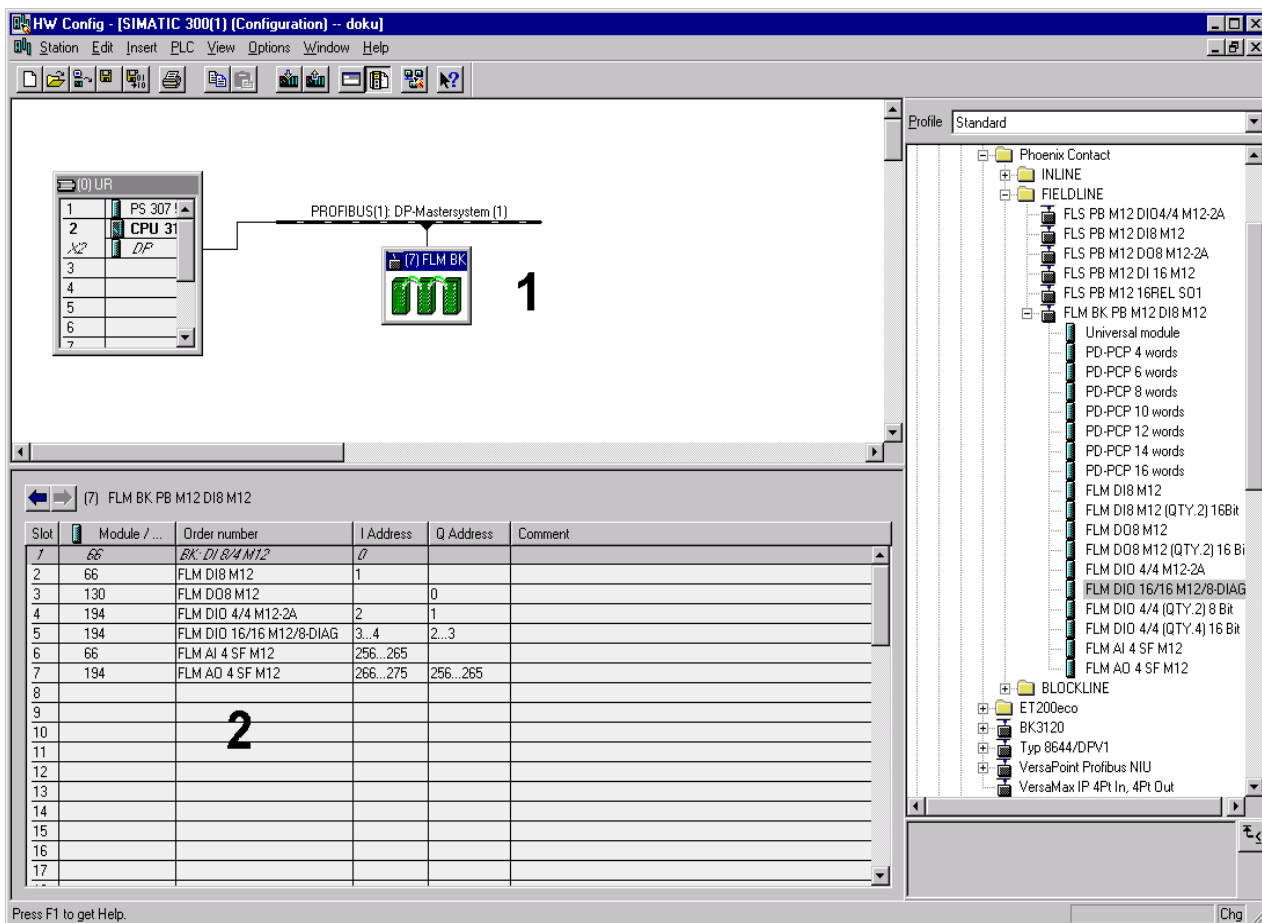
HW Config - [SIMATIC 300(1) (Configuration) -- doku]

Station Edit Insert PLC View Options Window Help

(0) UR

| | |
|---|---|
| 1 | PS 307 ! |
| 2 | CPU 31 |
| X2 | DP |
| 3 | |
| 4 | |
| 5 | |
| 6 | |
| 7 | |

PROFIBUS(1): DP-Mastersystem (1)

(7) FLM BK

1

(7) FLM BK PB M12 DI8 M12

| Slot | Module / ... | Order number | I Address | Q Address | Comment |
|---|---|---|---|---|---|
| 1 | 66 | BK: DI 8/4 M12 | 0 | | |
| 2 | 66 | FLM DI8 M12 | 1 | | |
| 3 | 130 | FLM DO8 M12 | | 0 | |
| 4 | 194 | FLM DIO 4/4 M12-2A | 2 | 1 | |
| 5 | 194 | FLM DIO 16/16 M12/8-DIAG | 3...4 | 2...3 | |
| 6 | 66 | FLM AI 4 SF M12 | 256...265 | | |
| 7 | 194 | FLM AO 4 SF M12 | 266...275 | 256...265 | |
| 8 | | | | | |
| 9 | | | | | |
| 10 | | | | | |
| 11 | | | | | |
| 12 | | | | | |
| 13 | | | | | |
| 14 | | | | | |
| 15 | | | | | |
| 16 | | | | | |
| 17 | | | | | |

2

Profile Standard

Phoenix Contact
INLINE
FIELDLINE
FLS PB M12 DIO4/4 M12-2A
FLS PB M12 DI8 M12
FLS PB M12 DO8 M12-2A
FLS PB M12 DI 16 M12
FLS PB M12 16REL SO1
FLM BK PB M12 DI8 M12
Universal module
PD-PCP 4 words
PD-PCP 6 words
PD-PCP 8 words
PD-PCP 10 words
PD-PCP 12 words
PD-PCP 14 words
PD-PCP 16 words
FLM DI8 M12
FLM DI8 M12 (QTY.2) 16Bit
FLM DO8 M12
FLM DO8 M12 (QTY.2) 16 Bi
FLM DIO 4/4 M12-2A
FLM DIO 16/16 M12/8-DIAG
FLM DIO 4/4 (QTY.2) 8 Bit
FLM DIO 4/4 (QTY.4) 16 Bit
FLM AI 4 SF M12
FLM AO 4 SF M12
BLOCKLINE
ET200eco
BK3120
Typ 8644/DPV1
VersaPoint Profibus NIU
VersaMax IP 4Pt In, 4Pt Out

Press F1 to get Help.

Chg